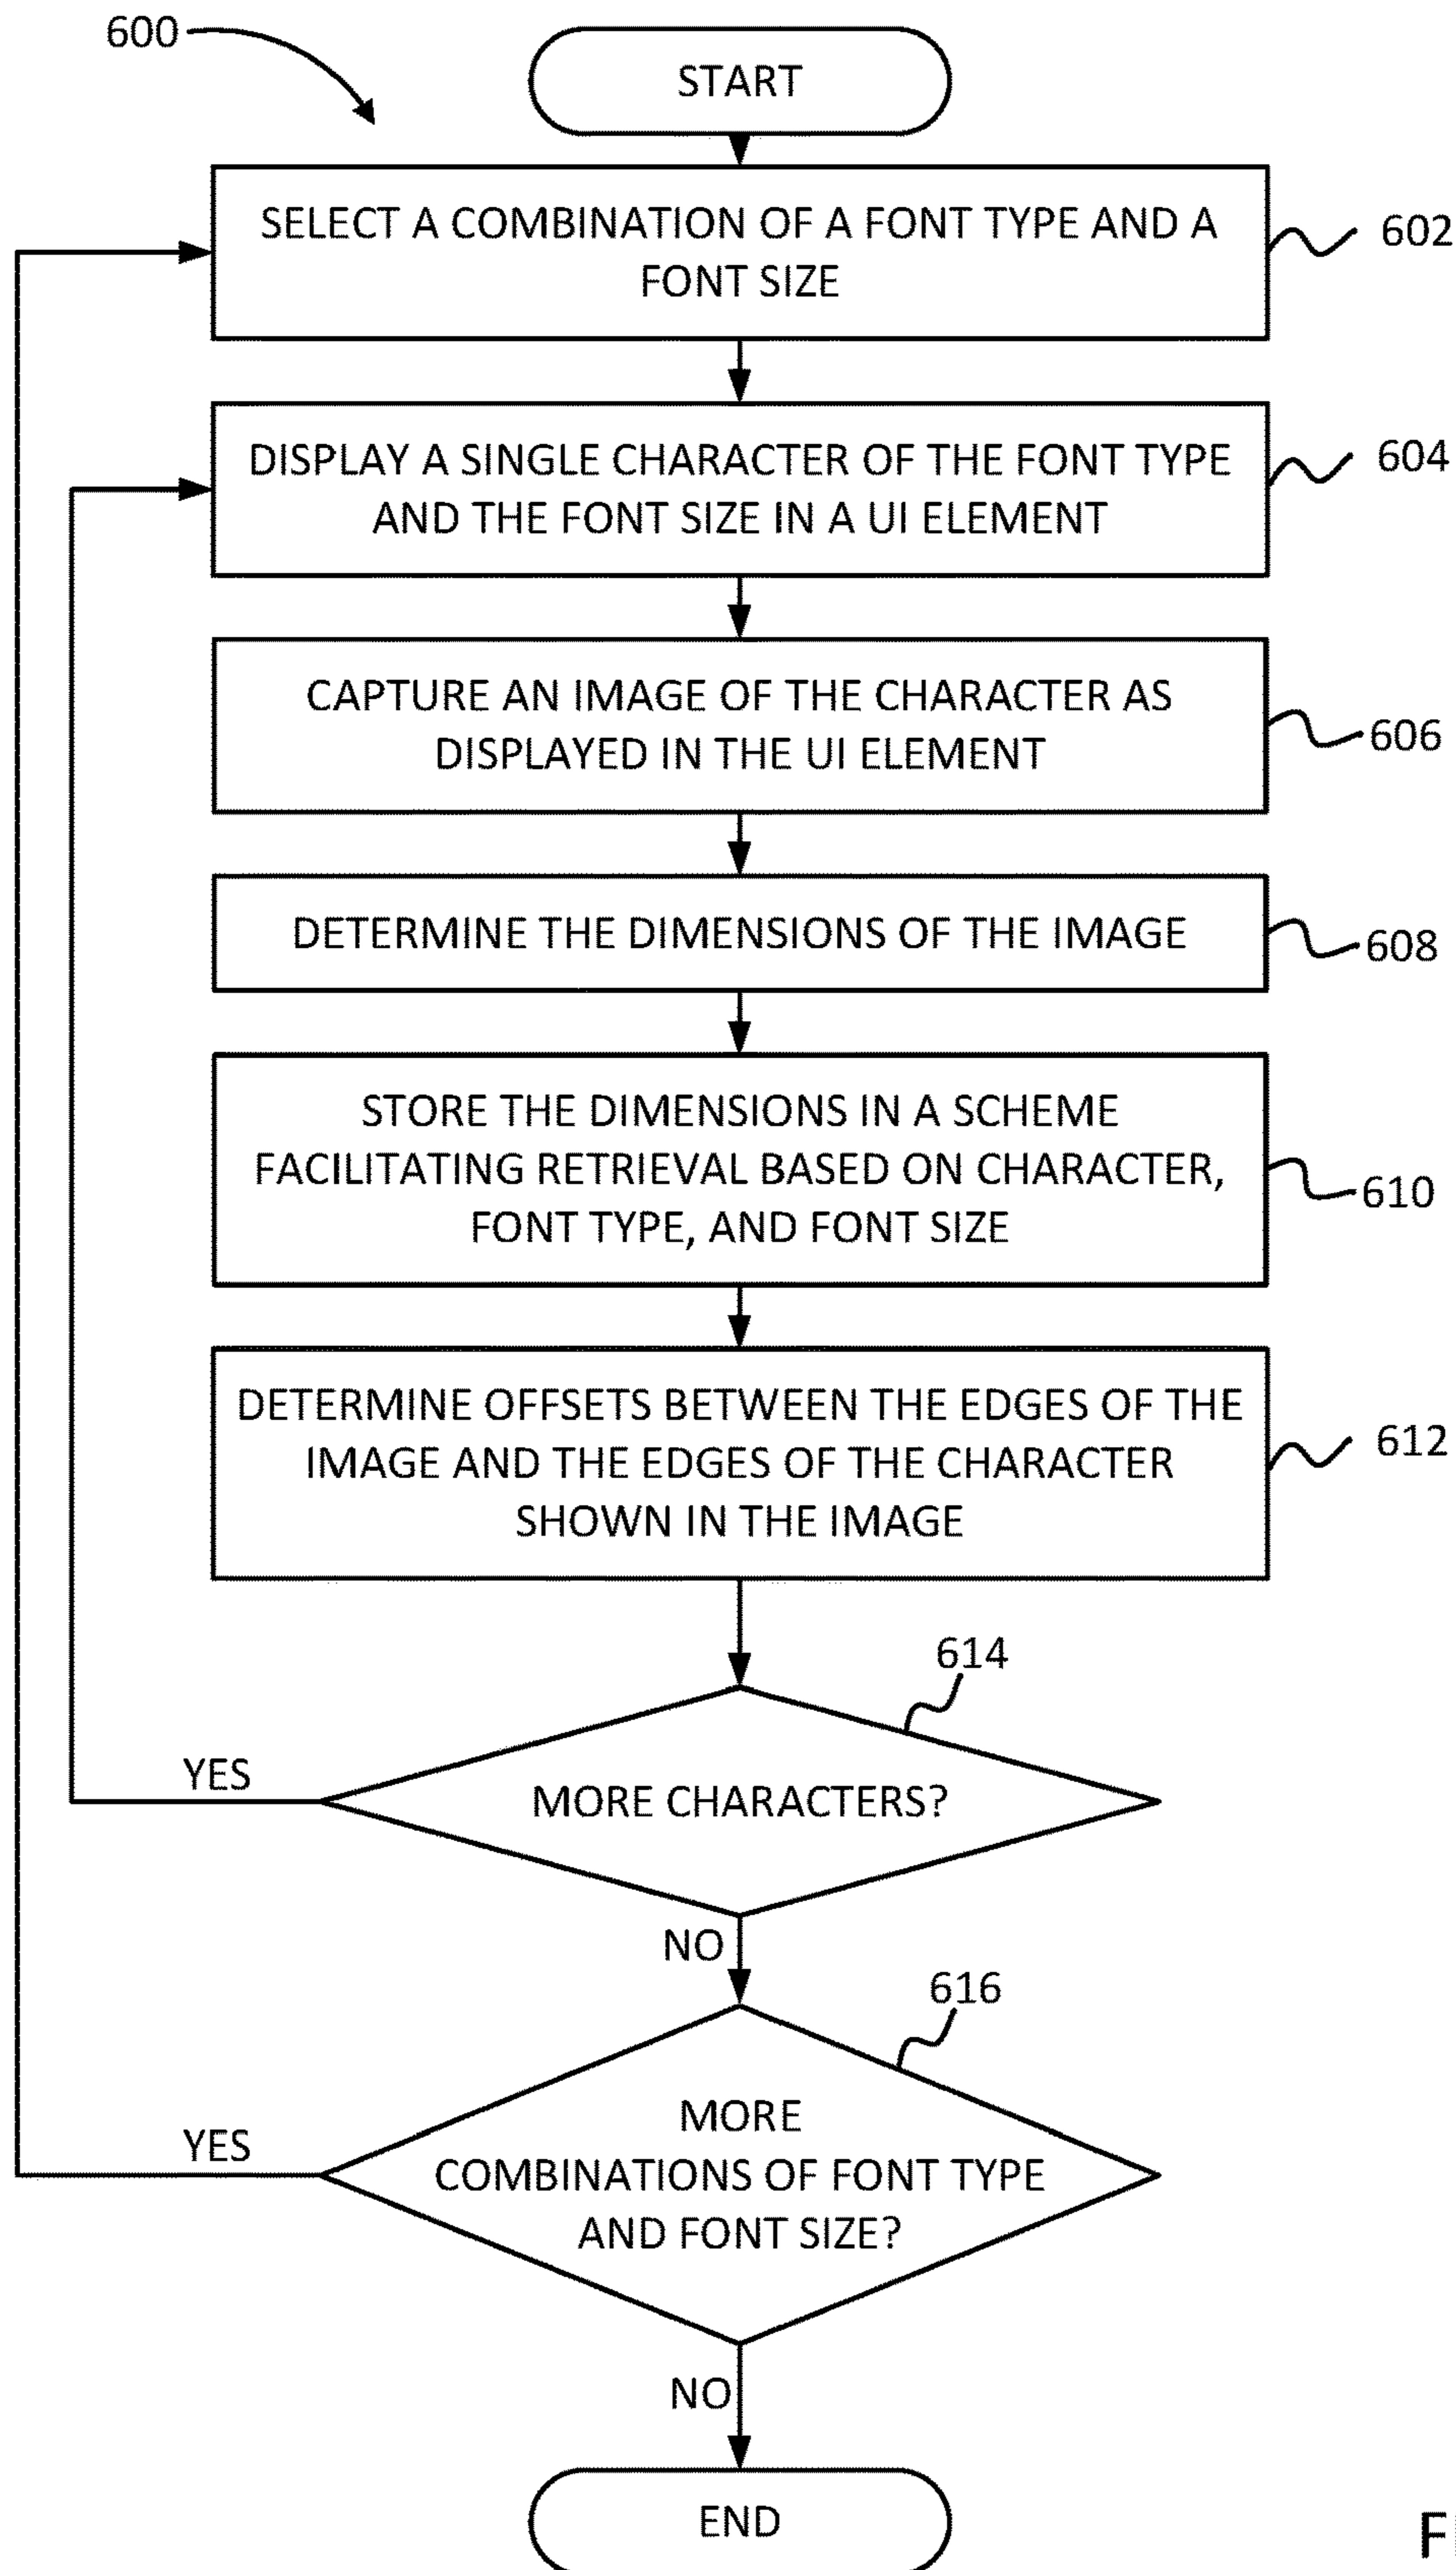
600

START

SELECT A COMBINATION OF A FONT TYPE AND A FONT SIZE

602

DISPLAY A SINGLE CHARACTER OF THE FONT TYPE AND THE FONT SIZE IN A UI ELEMENT

604

CAPTURE AN IMAGE OF THE CHARACTER AS DISPLAYED IN THE UI ELEMENT

606

DETERMINE THE DIMENSIONS OF THE IMAGE

608

STORE THE DIMENSIONS IN A SCHEME FACILITATING RETRIEVAL BASED ON CHARACTER, FONT TYPE, AND FONT SIZE

610

DETERMINE OFFSETS BETWEEN THE EDGES OF THE IMAGE AND THE EDGES OF THE CHARACTER SHOWN IN THE IMAGE

612

614

YES

MORE CHARACTERS?

NO

616

YES

MORE COMBINATIONS OF FONT TYPE AND FONT SIZE?

NO

END

F